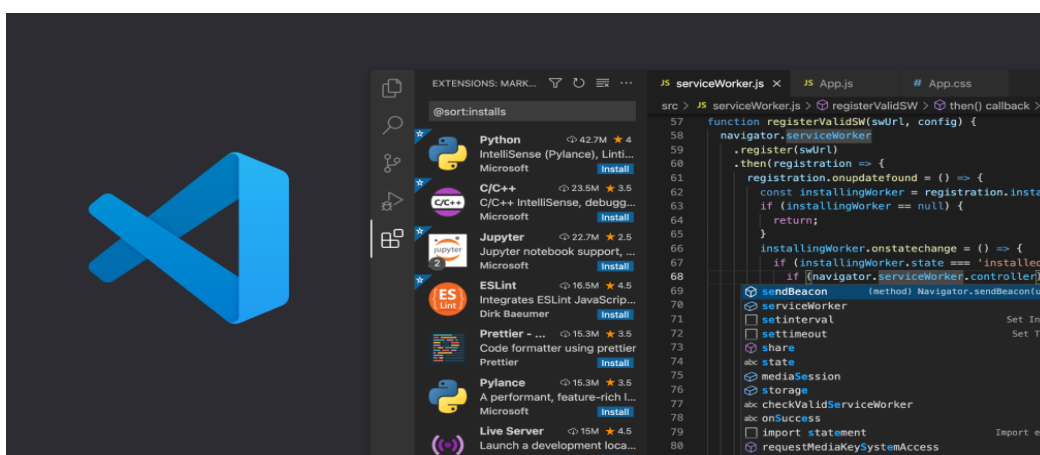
EXTENSIONS: MARK...

@sort:installs

Python 42.7M ★ 4
IntelliSense (Pylance), Linti...
Microsoft Install

C/C++ 23.5M ★ 3.5
C/C++ IntelliSense, debugg...
Microsoft Install

Jupyter 22.7M ★ 2.5
Jupyter notebook support, ...
Microsoft Install

ESLint 16.5M ★ 4.5
Integrates ESLint JavaScrip...
Dirk Baeumer Install

Prettier - ... 15.3M ★ 3.5
Code formatter using prettier
Prettier Install

Pylance 15.3M ★ 3.5
A performant, feature-rich l...
Microsoft Install

Live Server 15M ★ 4.5
Launch a development loca...

JS serviceWorker.js × JS App.js # App.css

src > JS serviceWorker.js > registerValidSW > then() callback >

57 function registerValidSW(swUrl, config) {
58 navigator.serviceWorker
59 .register(swUrl)
60 .then(registration => {
61 registration.onupdatefound = () => {
62 const installingWorker = registration.insta
63 if (installingWorker == null) {
64 return;
65 }
66 installingWorker.onstatechange = () => {
67 if (installingWorker.state === 'installed
68 if (navigator.serviceWorker.controller)
69 sendBeacon (method) Navigator.sendBeacon(u
70 serviceWorker
71 setInterval Set In
72 setTimeout Set T
73 share
74 state
75 mediaSession
76 storage
77 checkValidServiceWorker
78 onSuccess
79 import statement Import e
80 requestMediaKeySystemAccess